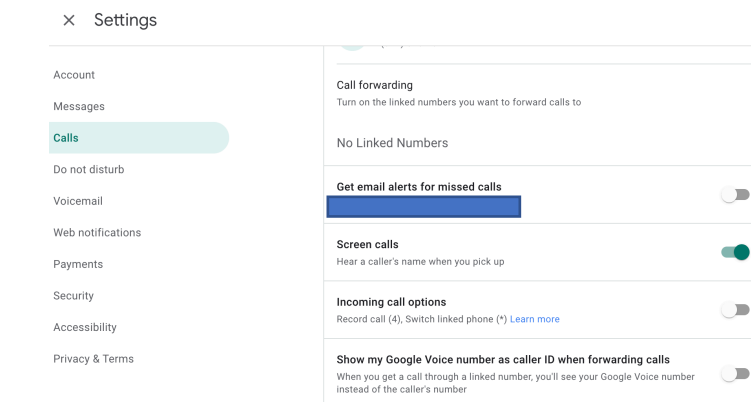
× Settings

Account
Messages
Calls
Do not disturb
Voicemail
Web notifications
Payments
Security
Accessibility
Privacy & Terms

Call forwarding
Turn on the linked numbers you want to forward calls to

No Linked Numbers

Get email alerts for missed calls

Screen calls
Hear a caller's name when you pick up

Incoming call options
Record call (4), Switch linked phone (*) Learn more

Show my Google Voice number as caller ID when forwarding calls
When you get a call through a linked number, you'll see your Google Voice number instead of the caller's number